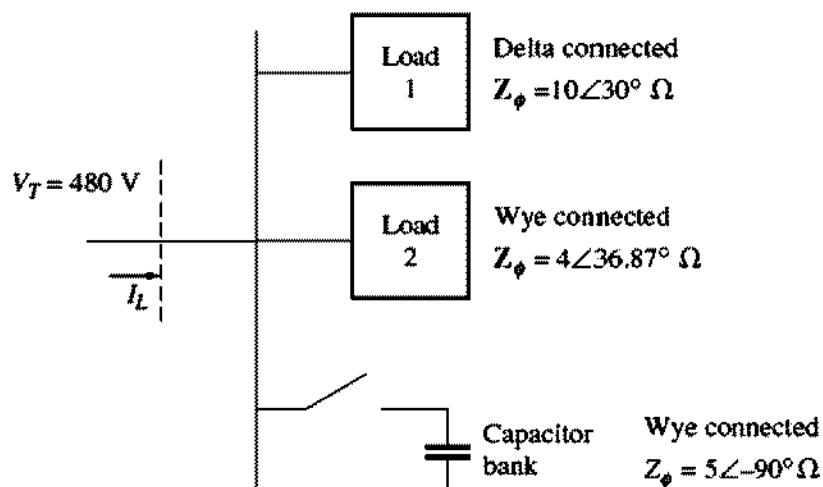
Load 1

Delta connected
$\mathbf{Z}_\phi = 10\angle 30^\circ\ \Omega$

$V_T = 480$ V

$I_L$

Load 2

Wye connected
$\mathbf{Z}_\phi = 4\angle 36.87^\circ\ \Omega$

Capacitor bank

Wye connected
$\mathbf{Z}_\phi = 5\angle -90^\circ\ \Omega$